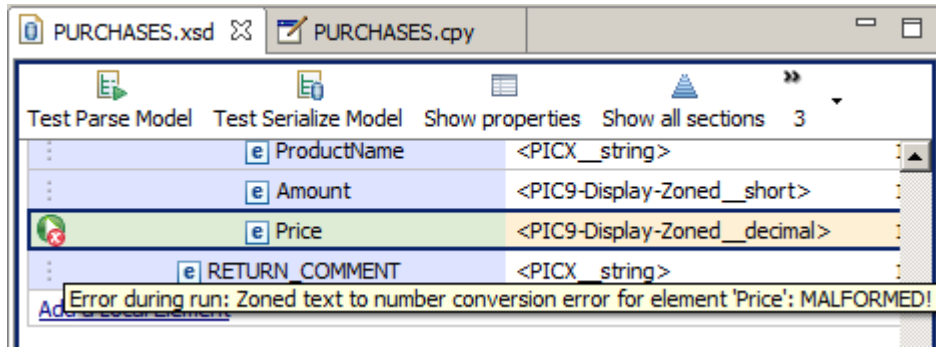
PURCHASES.xsd ⊠ PURCHASES.cpy

Test Parse Model Test Serialize Model Show properties Show all sections »3

| | |
|---|---|
| e ProductName | <PICX__string> |
| e Amount | <PIC9-Display-Zoned__short> |
| e Price | <PIC9-Display-Zoned__decimal> |
| e RETURN_COMMENT | <PICX__string> |

Error during run: Zoned text to number conversion error for element 'Price': MALFORMED!

Add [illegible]